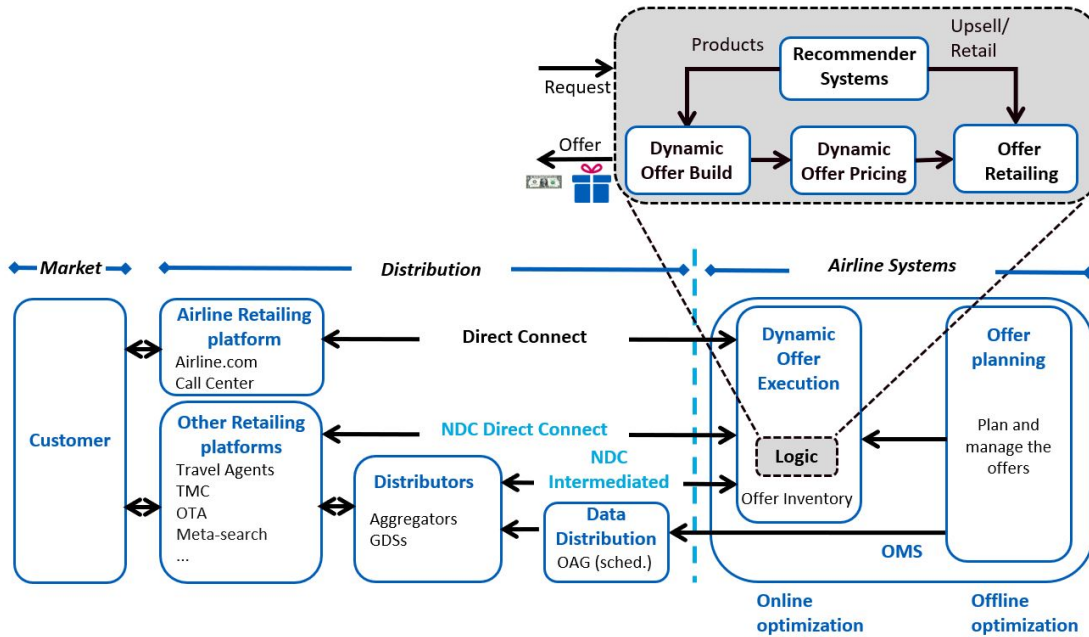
Products

Upsell/ Retail

Recommender Systems

Request

Offer

Dynamic Offer Build

Dynamic Offer Pricing

Offer Retailing

Market

Distribution

Airline Systems

Customer

Airline Retailing platform
Airline.com
Call Center

Direct Connect

Other Retailing platforms
Travel Agents
TMC
OTA
Meta-search
...

NDC Direct Connect

Distributors
Aggregators
GDSs

NDC Intermediated

Data Distribution
OAG (sched.)

Dynamic Offer Execution

Logic

Offer Inventory

Offer planning

Plan and manage the offers

OMS

Online optimization

Offline optimization